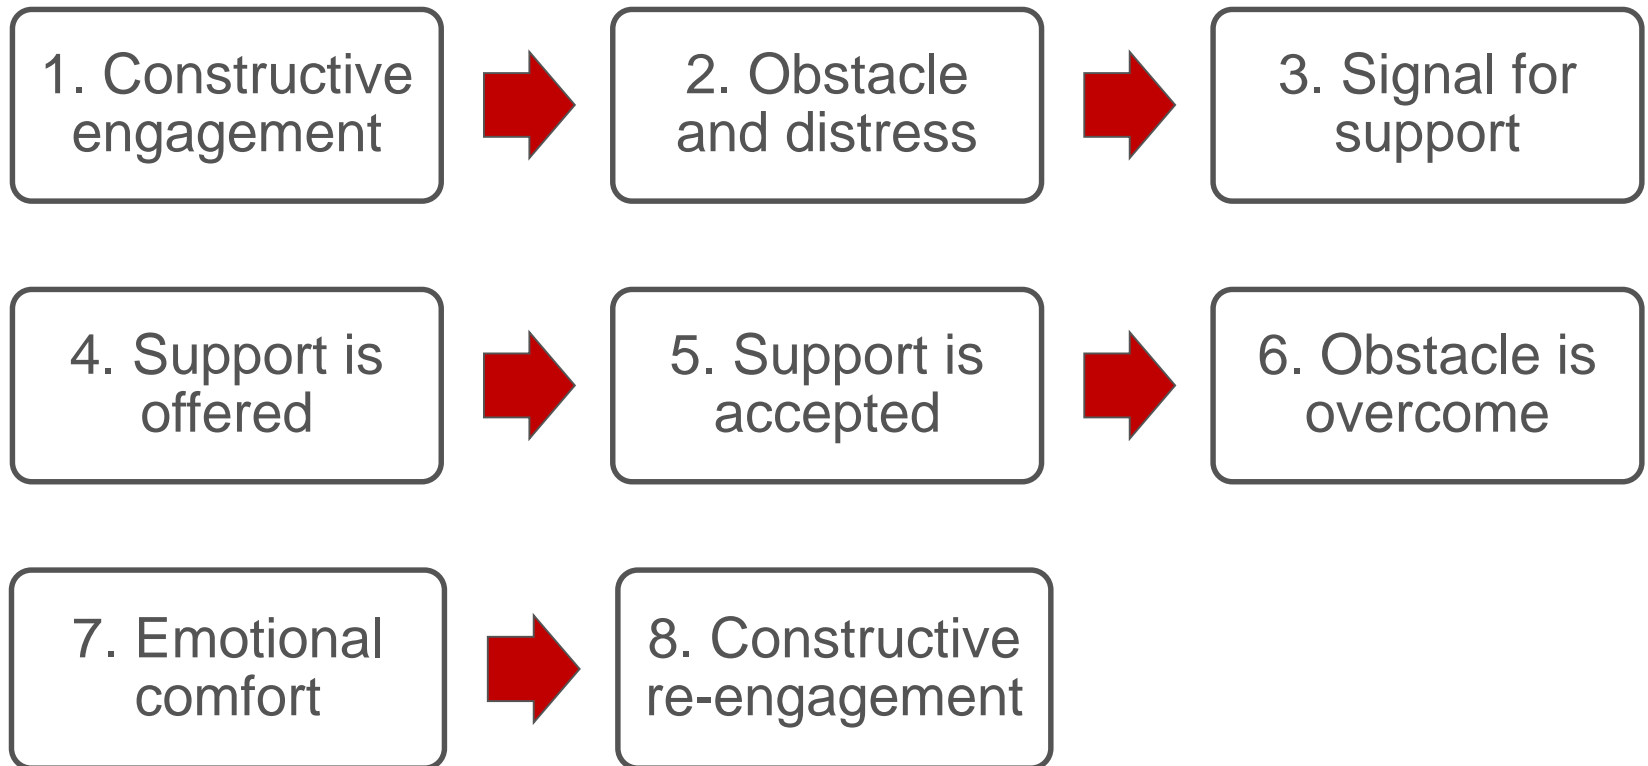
1. Constructive engagement

2. Obstacle and distress

3. Signal for support

4. Support is offered

5. Support is accepted

6. Obstacle is overcome

7. Emotional comfort

8. Constructive re-engagement